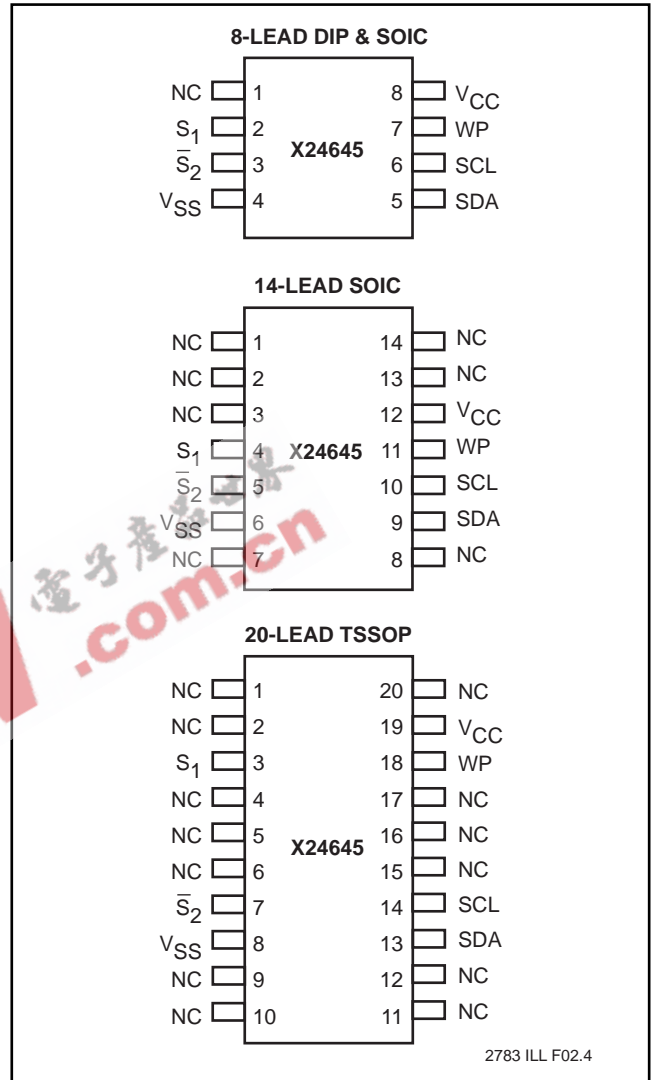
8-LEAD DIP & SOIC

NC 1
$S_1$ 2
$\overline{S}_2$ 3
$V_{SS}$ 4
X24645
8 $V_{CC}$
7 WP
6 SCL
5 SDA

14-LEAD SOIC

NC 1
NC 2
NC 3
$S_1$ 4
$\overline{S}_2$ 5
$V_{SS}$ 6
NC 7
X24645
14 NC
13 NC
12 $V_{CC}$
11 WP
10 SCL
9 SDA
8 NC

電子產品世界
.com.cn

20-LEAD TSSOP

NC 1
NC 2
$S_1$ 3
NC 4
NC 5
NC 6
$\overline{S}_2$ 7
$V_{SS}$ 8
NC 9
NC 10
X24645
20 NC
19 $V_{CC}$
18 WP
17 NC
16 NC
15 NC
14 SCL
13 SDA
12 NC
11 NC

2783 ILL F02.4